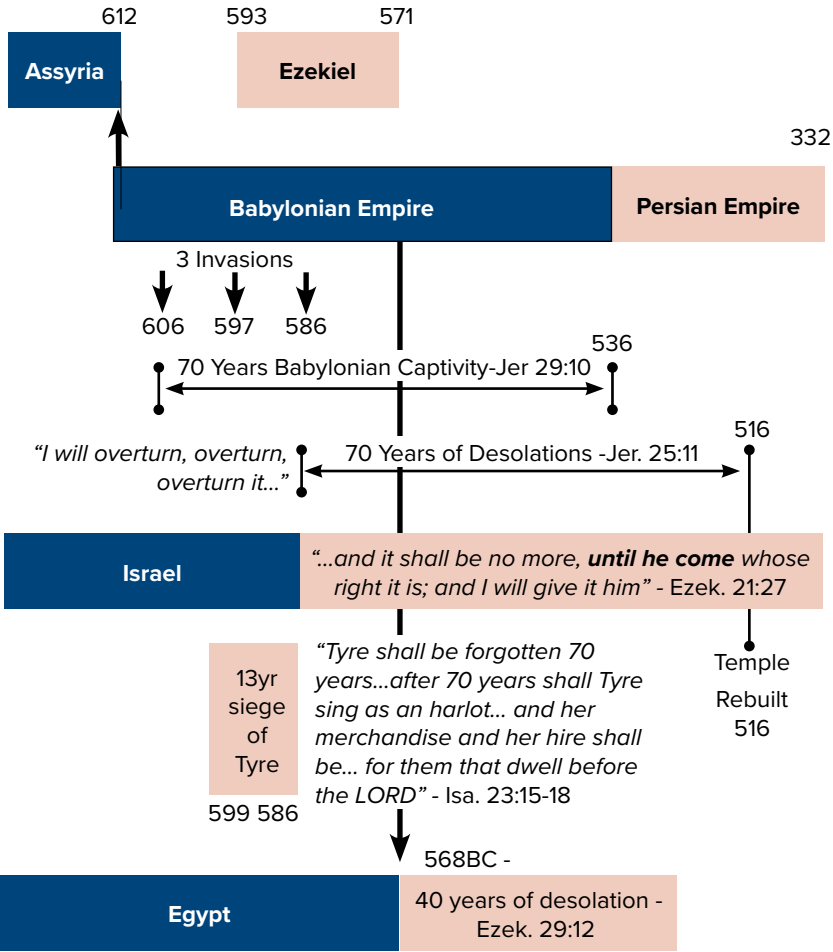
612
Assyria

593 Ezekiel 571

332

Babylonian Empire

Persian Empire

3 Invasions

606 597 586

536

70 Years Babylonian Captivity-Jer 29:10

516

"I will overturn, overturn, overturn it..."

70 Years of Desolations -Jer. 25:11

Israel

"...and it shall be no more, **until he come** whose right it is; and I will give it him" - Ezek. 21:27

13yr siege of Tyre

599 586

"Tyre shall be forgotten 70 years...after 70 years shall Tyre sing as an harlot... and her merchandise and her hire shall be... for them that dwell before the LORD" - Isa. 23:15-18

Temple Rebuilt 516

568BC -

Egypt

40 years of desolation - Ezek. 29:12